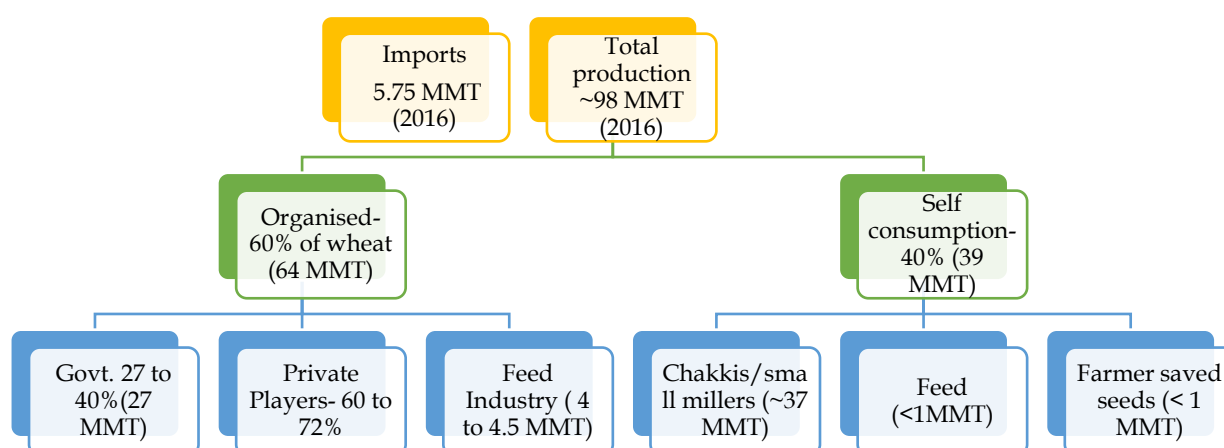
Imports
5.75 MMT
(2016)

Total production
~98 MMT
(2016)

Organised-
60% of wheat
(64 MMT)

Self consumption-
40% (39 MMT)

Govt. 27 to 40%(27 MMT)

Private Players- 60 to 72%

Feed Industry ( 4 to 4.5 MMT)

Chakkis/small millers (~37 MMT)

Feed
(<1MMT)

Farmer saved seeds (< 1 MMT)